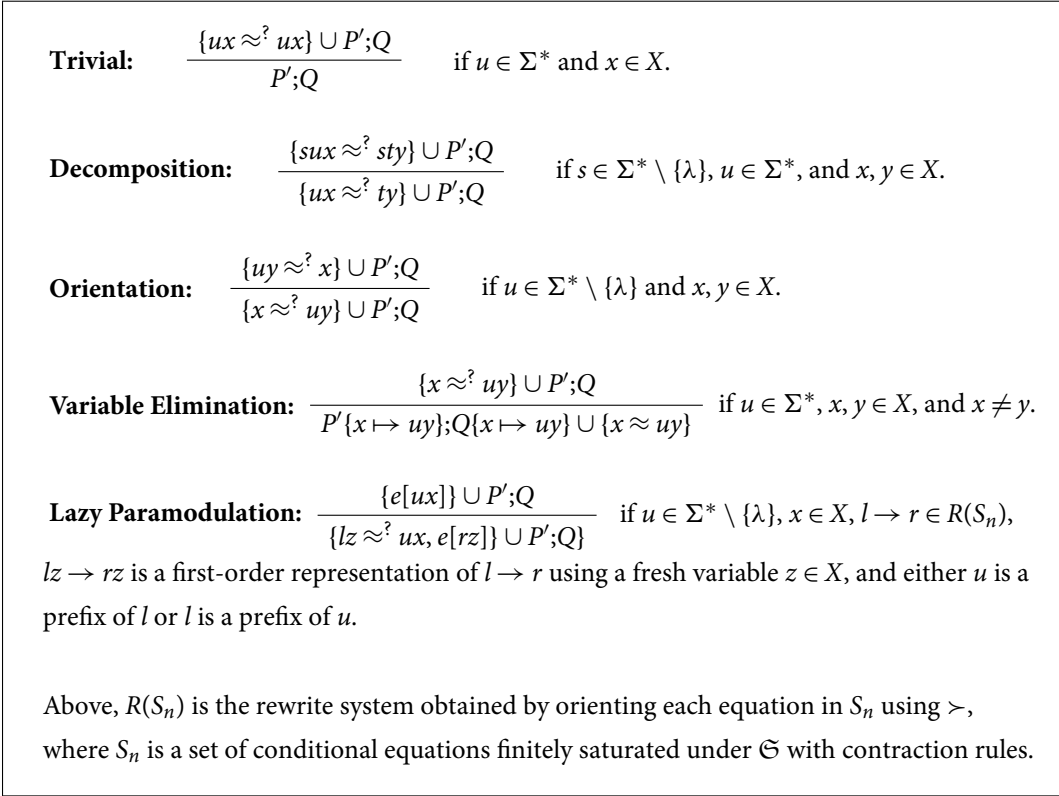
**Trivial:** $\frac{\{ux \approx^? ux\} \cup P';Q}{P';Q}$ if $u \in \Sigma^*$ and $x \in X$.

**Decomposition:** $\frac{\{sux \approx^? sty\} \cup P';Q}{\{ux \approx^? ty\} \cup P';Q}$ if $s \in \Sigma^* \setminus \{\lambda\}$, $u \in \Sigma^*$, and $x, y \in X$.

**Orientation:** $\frac{\{uy \approx^? x\} \cup P';Q}{\{x \approx^? uy\} \cup P';Q}$ if $u \in \Sigma^* \setminus \{\lambda\}$ and $x, y \in X$.

**Variable Elimination:** $\frac{\{x \approx^? uy\} \cup P';Q}{P'\{x \mapsto uy\};Q\{x \mapsto uy\} \cup \{x \approx uy\}}$ if $u \in \Sigma^*$, $x, y \in X$, and $x \neq y$.

**Lazy Paramodulation:** $\frac{\{e[ux]\} \cup P';Q}{\{lz \approx^? ux, e[rz]\} \cup P';Q\}}$ if $u \in \Sigma^* \setminus \{\lambda\}$, $x \in X$, $l \to r \in R(S_n)$, $lz \to rz$ is a first-order representation of $l \to r$ using a fresh variable $z \in X$, and either $u$ is a prefix of $l$ or $l$ is a prefix of $u$.

Above, $R(S_n)$ is the rewrite system obtained by orienting each equation in $S_n$ using $\succ$, where $S_n$ is a set of conditional equations finitely saturated under $\mathfrak{S}$ with contraction rules.